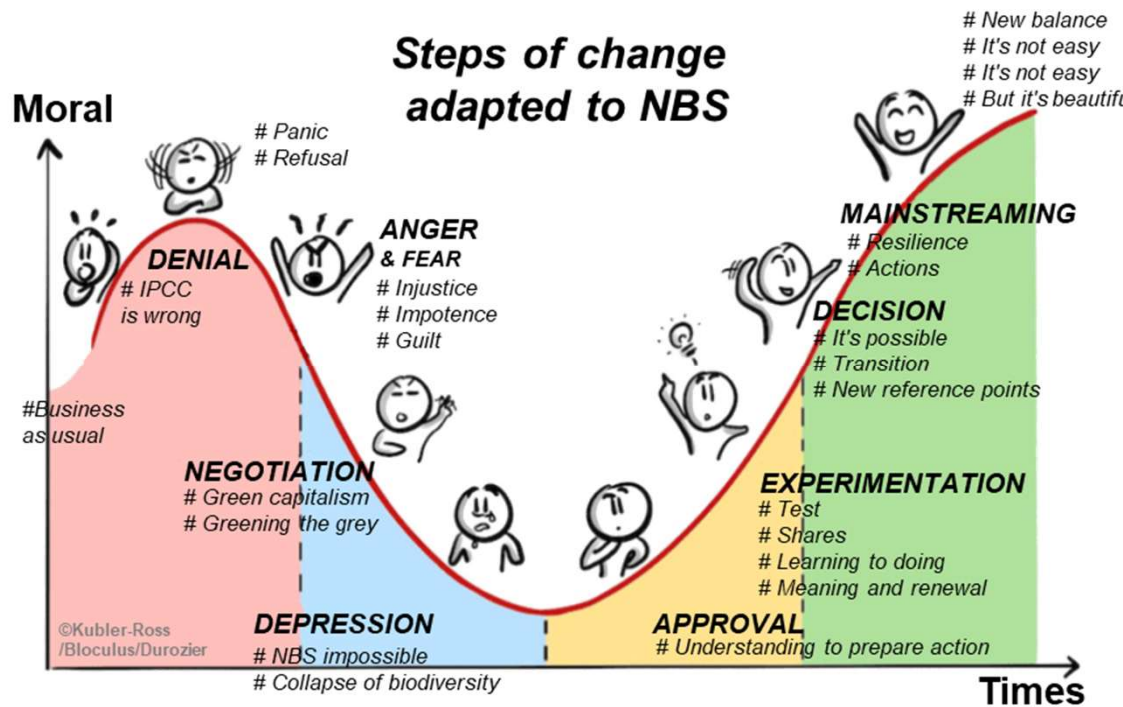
Steps of change adapted to NBS

Moral

# Panic
# Refusal

DENIAL
# IPCC is wrong

#Business as usual

ANGER & FEAR
# Injustice
# Impotence
# Guilt

NEGOTIATION
# Green capitalism
# Greening the grey

DEPRESSION
# NBS impossible
# Collapse of biodiversity

©Kubler-Ross /Bloculus/Durozier

APPROVAL
# Understanding to prepare action

EXPERIMENTATION
# Test
# Shares
# Learning to doing
# Meaning and renewal

DECISION
# It's possible
# Transition
# New reference points

MAINSTREAMING
# Resilience
# Actions

# New balance
# It's not easy
# It's not easy
# But it's beautifu

Times